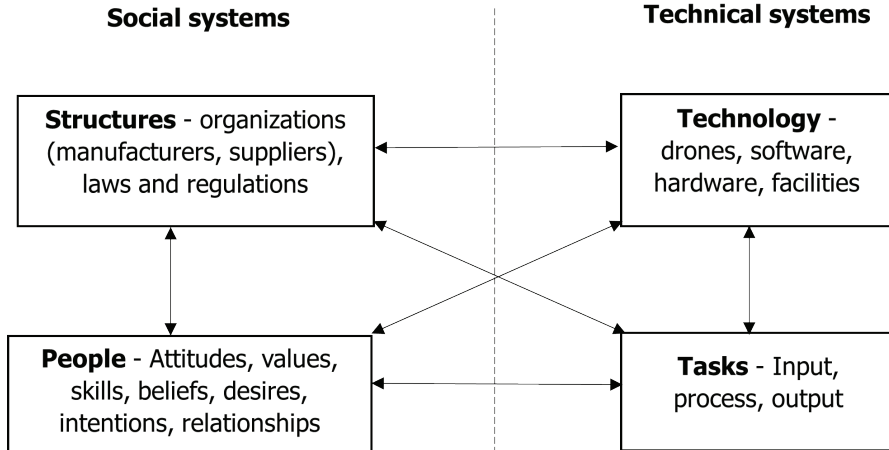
Social systems

Technical systems

**Structures** - organizations (manufacturers, suppliers), laws and regulations

**Technology** - drones, software, hardware, facilities

**People** - Attitudes, values, skills, beliefs, desires, intentions, relationships

**Tasks** - Input, process, output